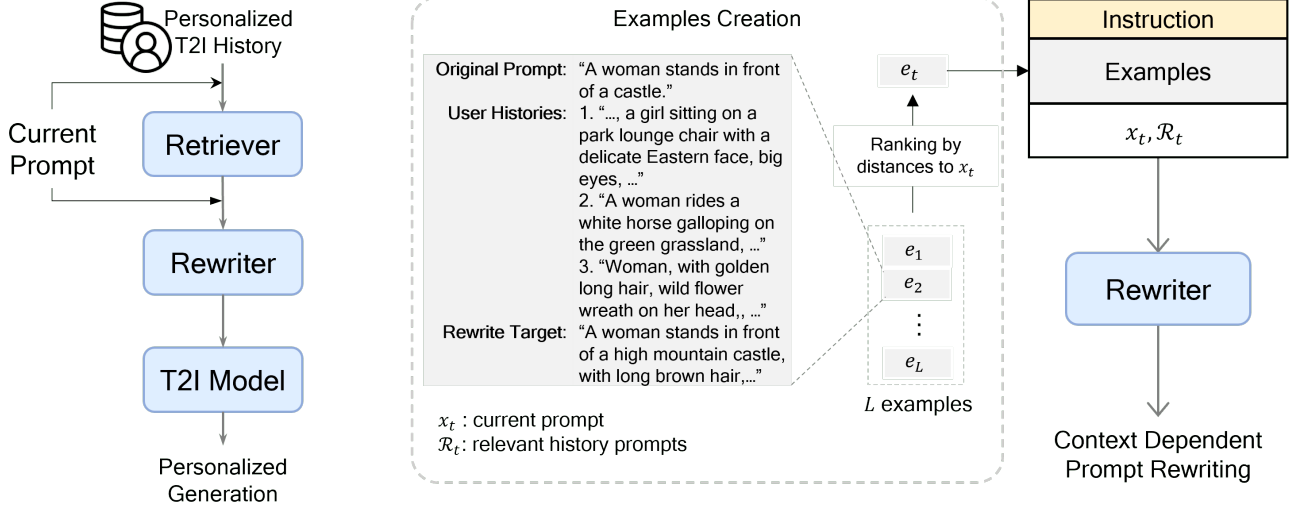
Personalized T2I History

Current Prompt

Retriever

Rewriter

T2I Model

Personalized Generation

Examples Creation

Original Prompt: "A woman stands in front of a castle."
User Histories: 1. "..., a girl sitting on a park lounge chair with a delicate Eastern face, big eyes, ..."
2. "A woman rides a white horse galloping on the green grassland, ..."
3. "Woman, with golden long hair, wild flower wreath on her head,, ..."
Rewrite Target: "A woman stands in front of a high mountain castle, with long brown hair,..."

$x_t$ : current prompt
$\mathcal{R}_t$: relevant history prompts

$e_t$

Ranking by distances to $x_t$

$e_1$
$e_2$
⋮
$e_L$

$L$ examples

Instruction

Examples

$x_t, \mathcal{R}_t$

Rewriter

Context Dependent Prompt Rewriting